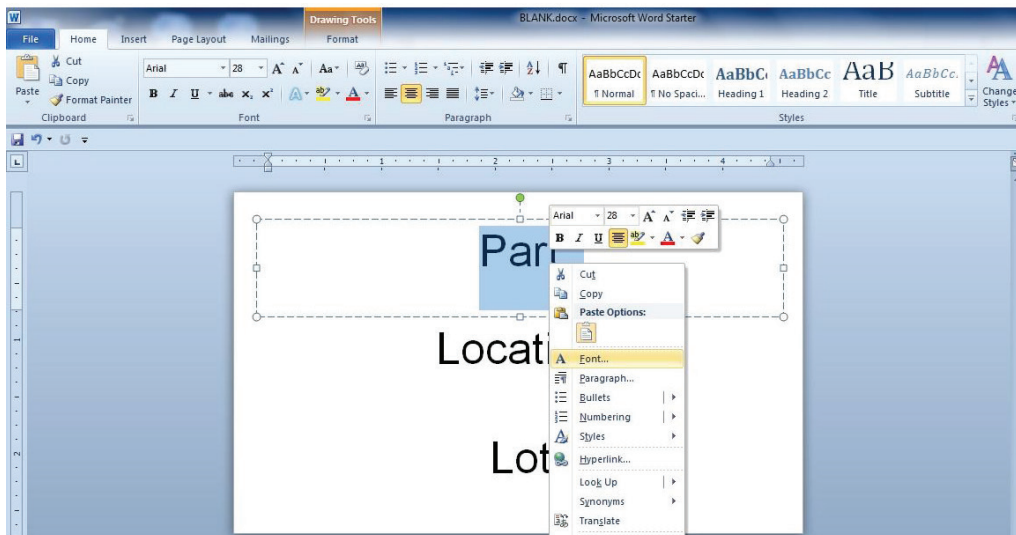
W
Drawing Tools
BLANK.docx - Microsoft Word Starter
File
Home
Insert
Page Layout
Mailings
Format
Cut
Copy
Paste
Format Painter
Clipboard
Arial
28
Font
Paragraph
AaBbCcDc
¶ Normal
AaBbCcDc
¶ No Spaci...
AaBbC
Heading 1
AaBbCc
Heading 2
AaB
Title
AaBbCc.
Subtitle
Change Styles
Styles
L
Arial
28
B
I
U
A
Part
Locati
Lot
Cut
Copy
Paste Options:
Font...
Paragraph...
Bullets
Numbering
Styles
Hyperlink...
Look Up
Synonyms
Translate